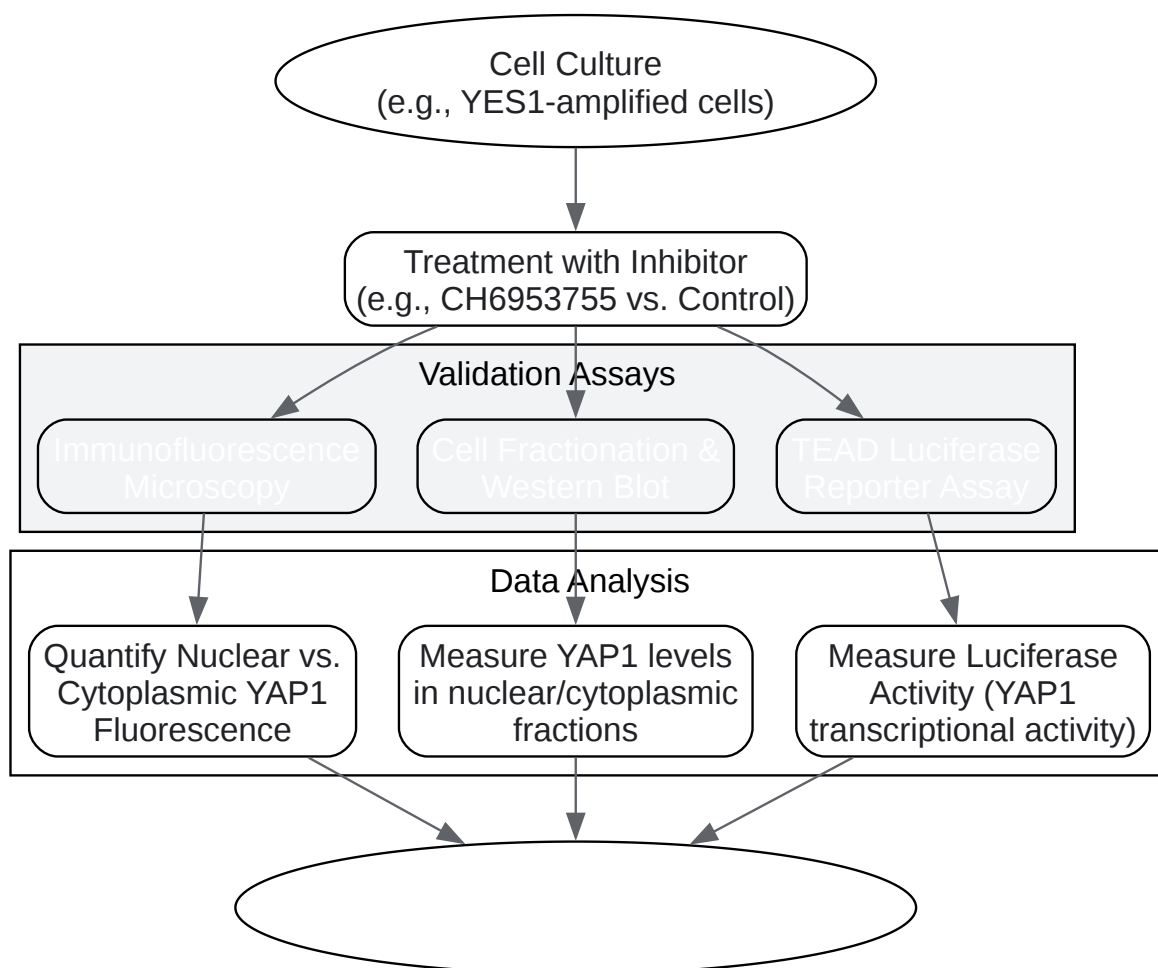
Cell Culture
(e.g., YES1-amplified cells)

Treatment with Inhibitor
(e.g., CH6953755 vs. Control)

Validation Assays

Immunofluorescence Microscopy

Cell Fractionation & Western Blot

TEAD Luciferase Reporter Assay

Data Analysis

Quantify Nuclear vs. Cytoplasmic YAP1 Fluorescence

Measure YAP1 levels in nuclear/cytoplasmic fractions

Measure Luciferase Activity (YAP1 transcriptional activity)